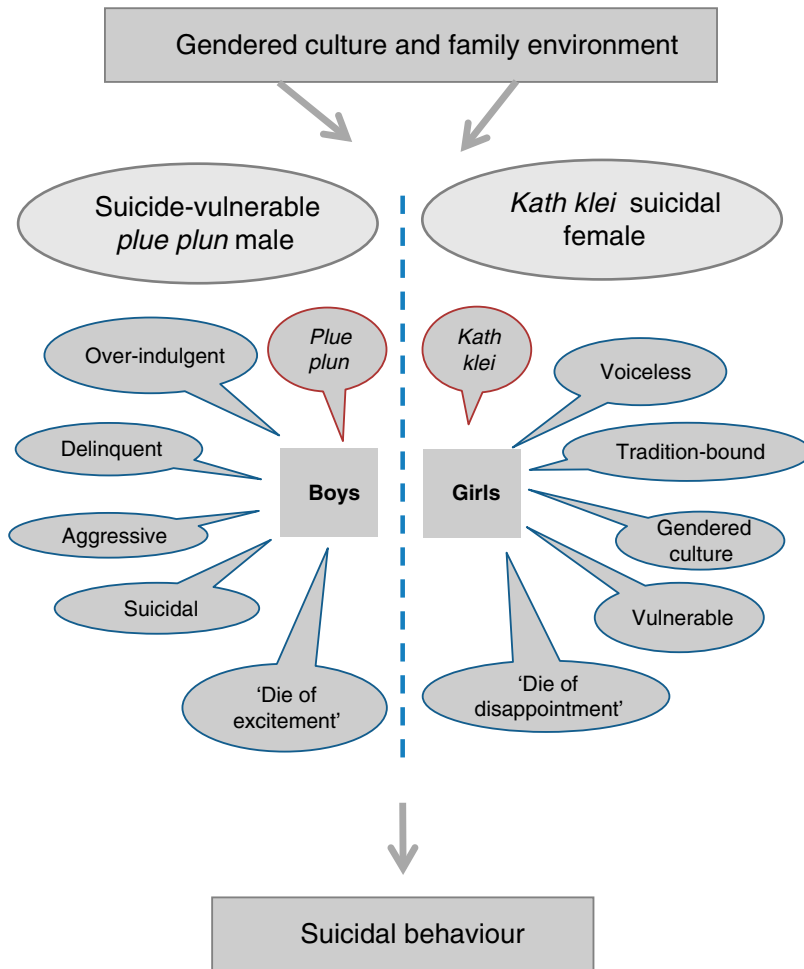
Gendered culture and family environment

Suicide-vulnerable *plue plun* male

*Kath klei* suicidal female

Over-indulgent

*Plue plun*

Delinquent

Aggressive

Suicidal

Boys

'Die of excitement'

*Kath klei*

Voiceless

Tradition-bound

Girls

Gendered culture

Vulnerable

'Die of disappointment'

Suicidal behaviour